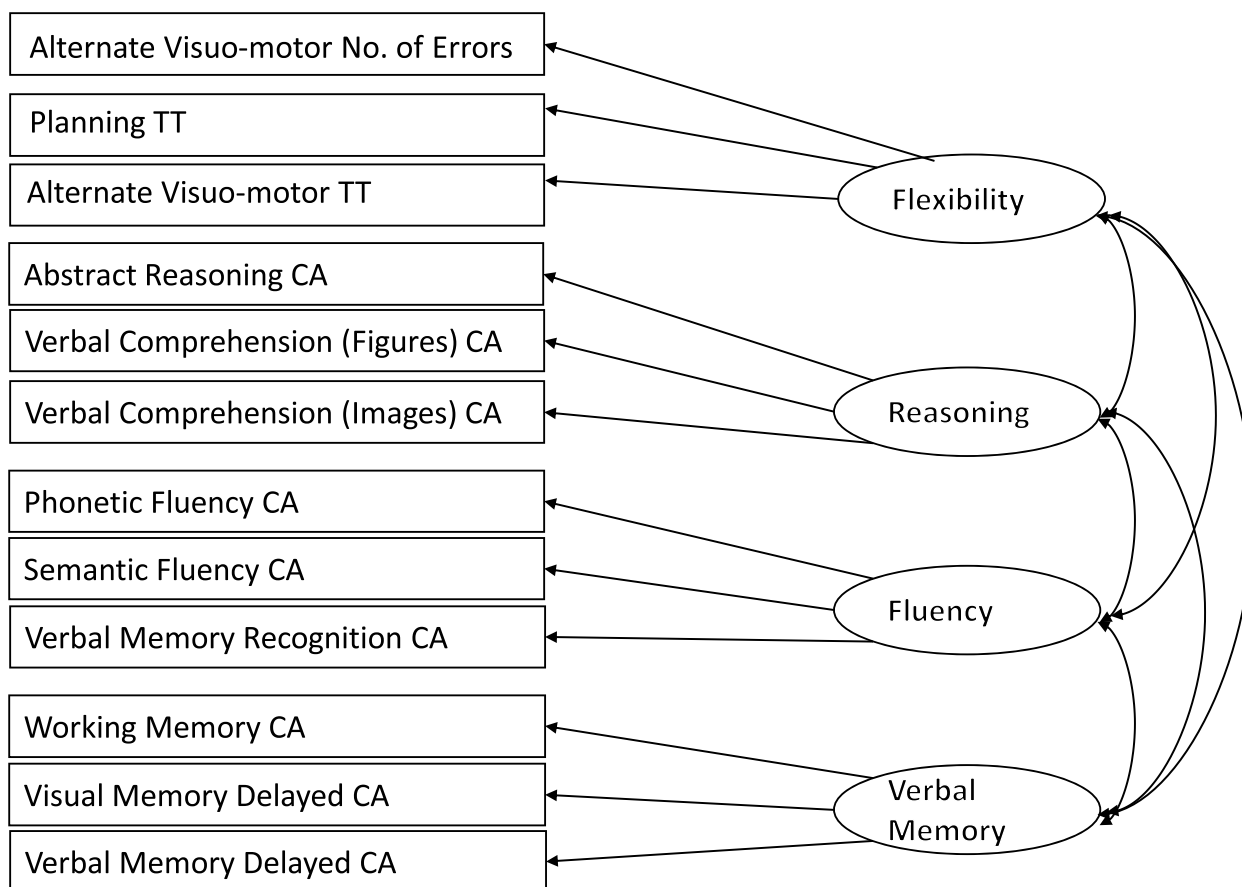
Alternate Visuo-motor No. of Errors
Planning TT
Alternate Visuo-motor TT
Flexibility
Abstract Reasoning CA
Verbal Comprehension (Figures) CA
Verbal Comprehension (Images) CA
Reasoning
Phonetic Fluency CA
Semantic Fluency CA
Verbal Memory Recognition CA
Fluency
Working Memory CA
Visual Memory Delayed CA
Verbal Memory Delayed CA
Verbal Memory